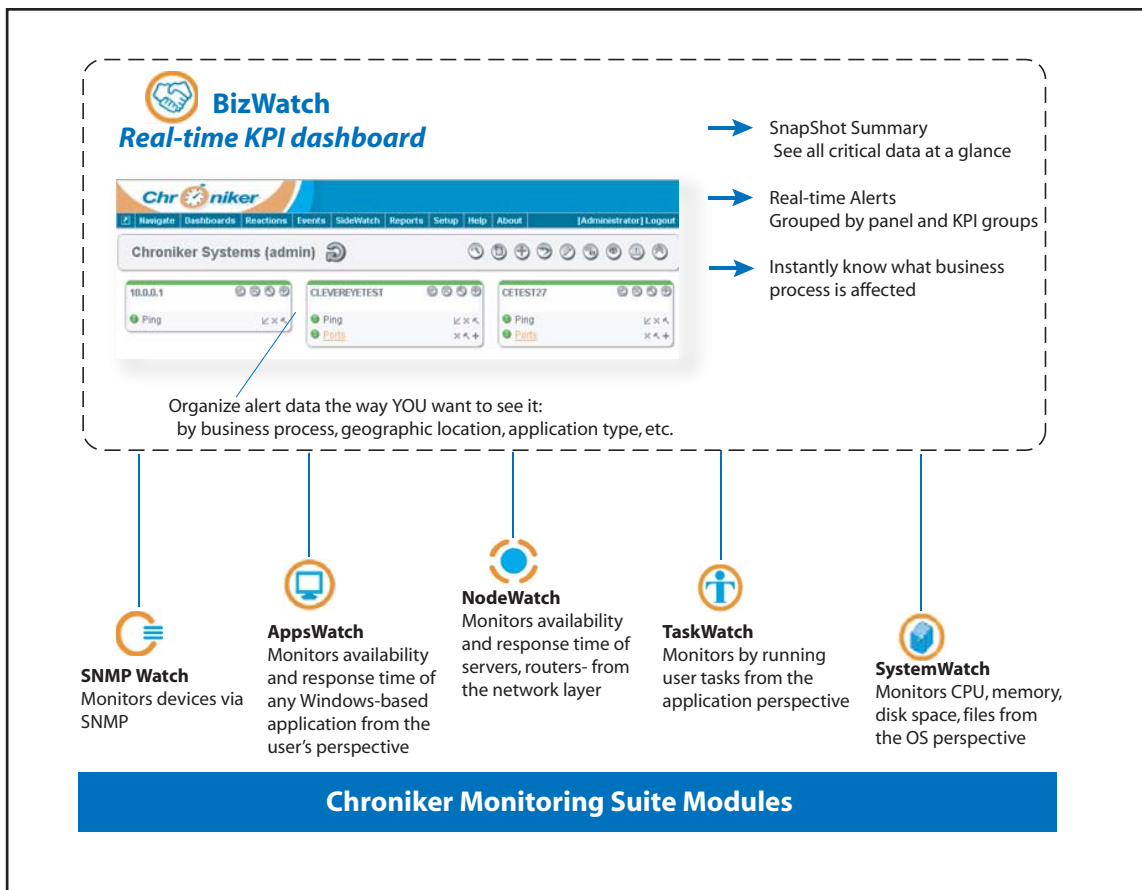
BizWatch
Real-time KPI dashboard

SnapShot Summary
See all critical data at a glance

Real-time Alerts
Grouped by panel and KPI groups

Instantly know what business process is affected

Chroniker

Navigate | Dashboards | Reactions | Events | SideWatch | Reports | Setup | Help | About | [Administrator] Logout

Chroniker Systems (admin)

10.0.0.1
Ping

CLEVEREYETEST
Ping
Ports

CETEST27
Ping
Ports

Organize alert data the way YOU want to see it:
by business process, geographic location, application type, etc.

SNMP Watch
Monitors devices via SNMP

AppsWatch
Monitors availability and response time of any Windows-based application from the user's perspective

NodeWatch
Monitors availability and response time of servers, routers- from the network layer

TaskWatch
Monitors by running user tasks from the application perspective

SystemWatch
Monitors CPU, memory, disk space, files from the OS perspective

Chroniker Monitoring Suite Modules